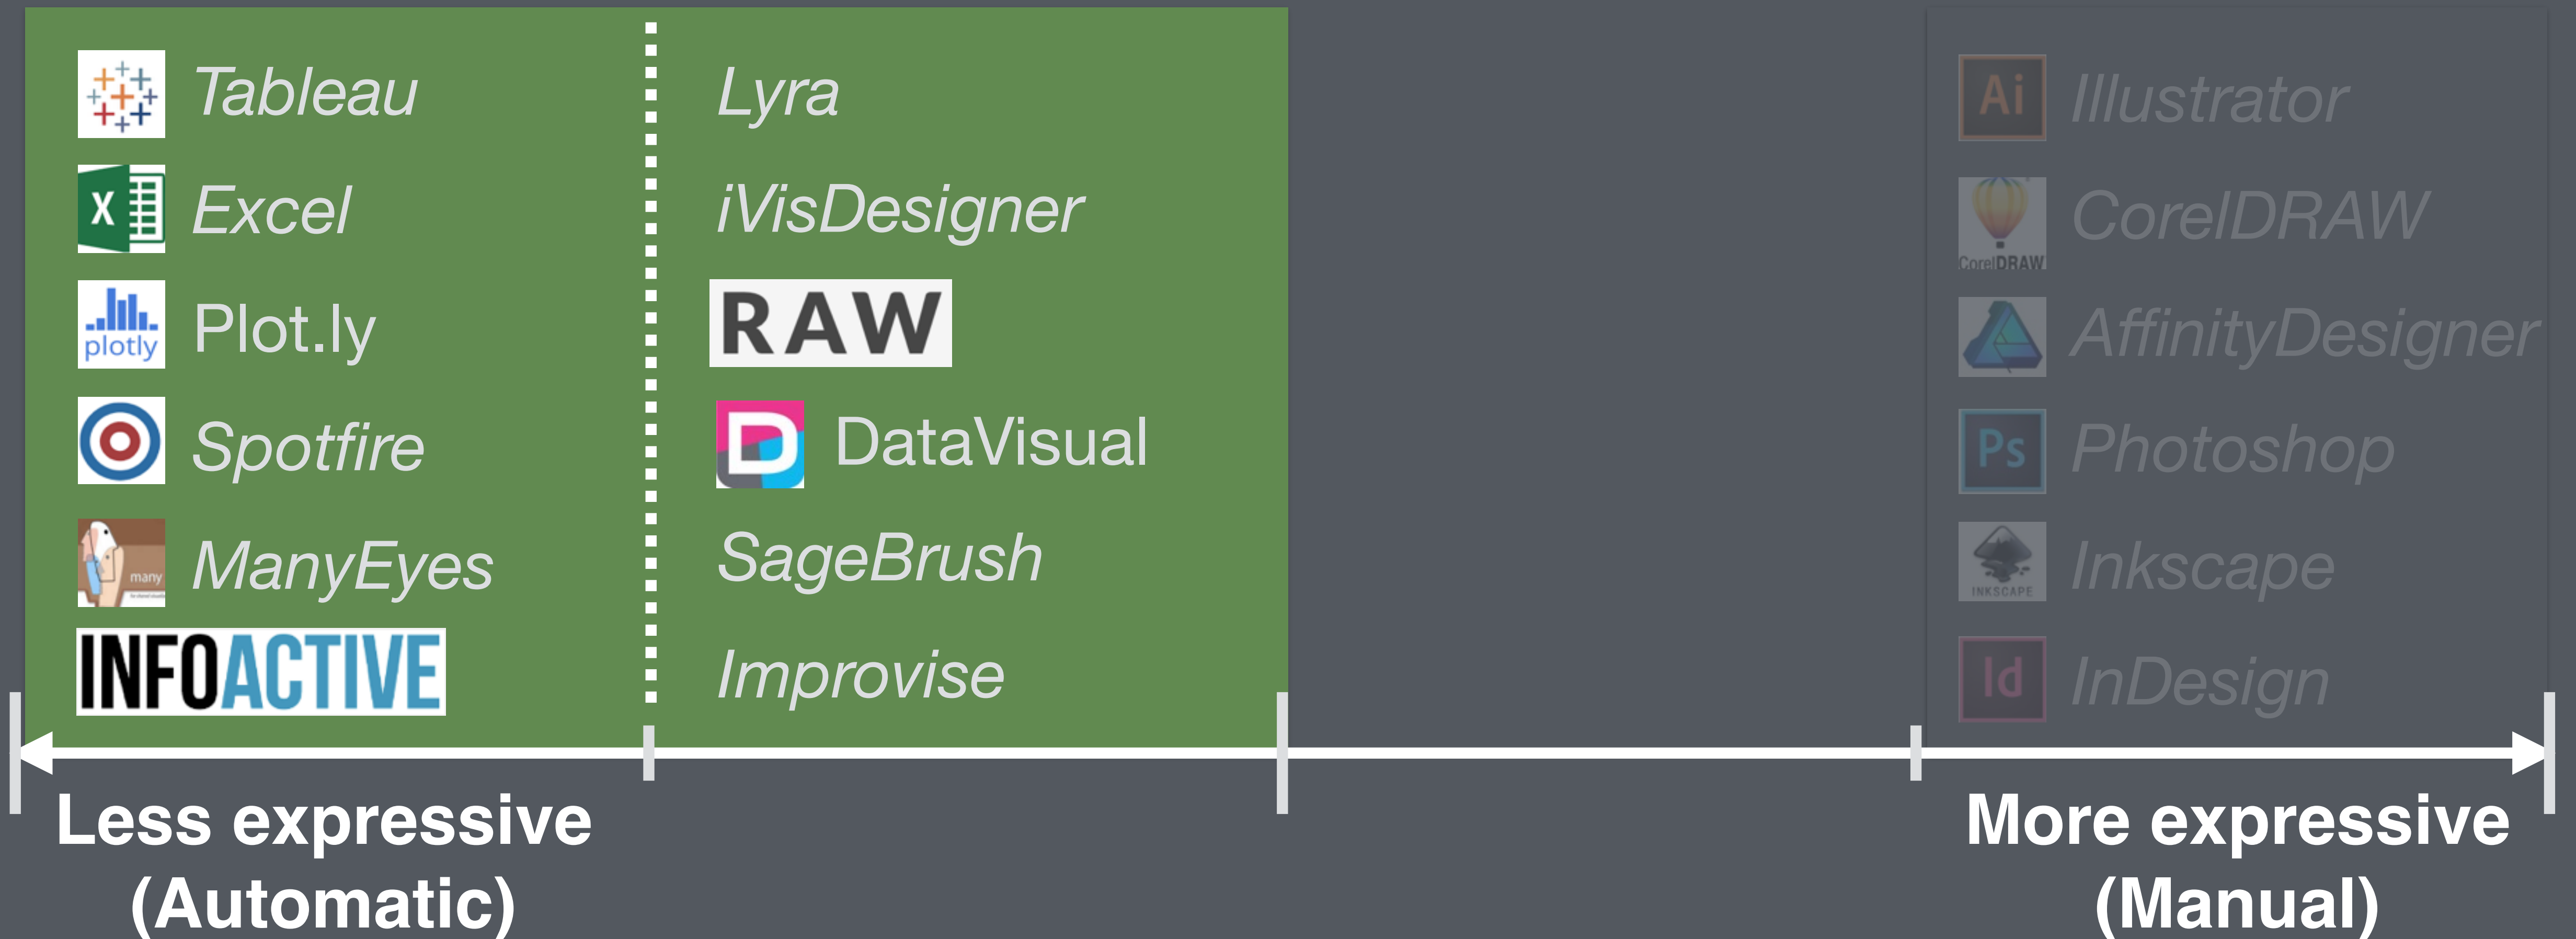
Tableau
X Excel
plotly Plot.ly
Spotfire
many ManyEyes
INFOACTIVE

Lyra
iVisDesigner
RAW
DataVisual
SageBrush
Improvise

Ai Illustrator
CorelDRAW CorelDRAW
AffinityDesigner
Ps Photoshop
INKSCAPE Inkscape
Id InDesign

Less expressive (Automatic)

More expressive (Manual)